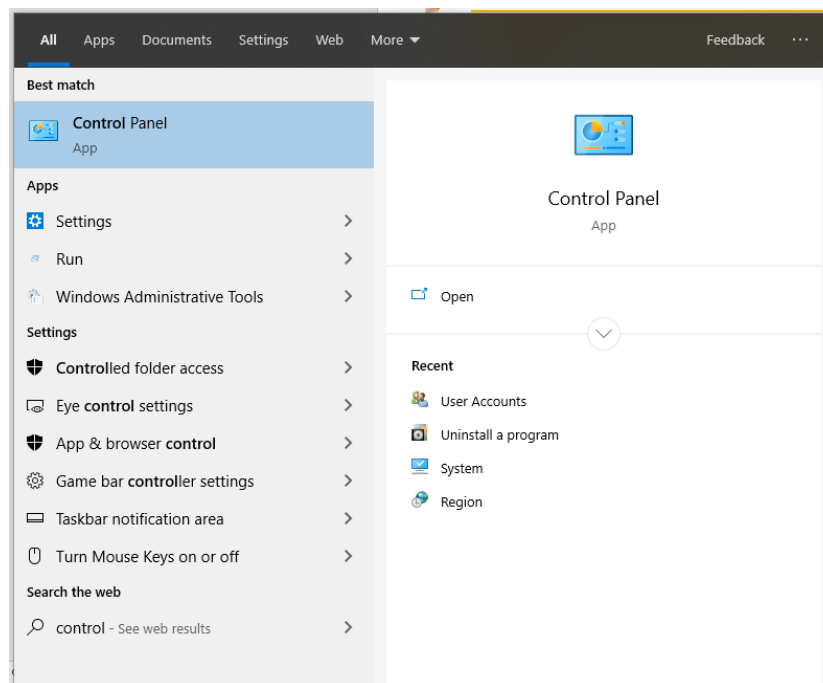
All Apps Documents Settings Web More ▾ Feedback ···

Best match

Control Panel
App

Apps

Settings >

Run >

Windows Administrative Tools >

Settings

Controlled folder access >

Eye control settings >

App & browser control >

Game bar controller settings >

Taskbar notification area >

Turn Mouse Keys on or off >

Search the web

control - See web results >

Control Panel
App

Open

Recent

User Accounts

Uninstall a program

System

Region